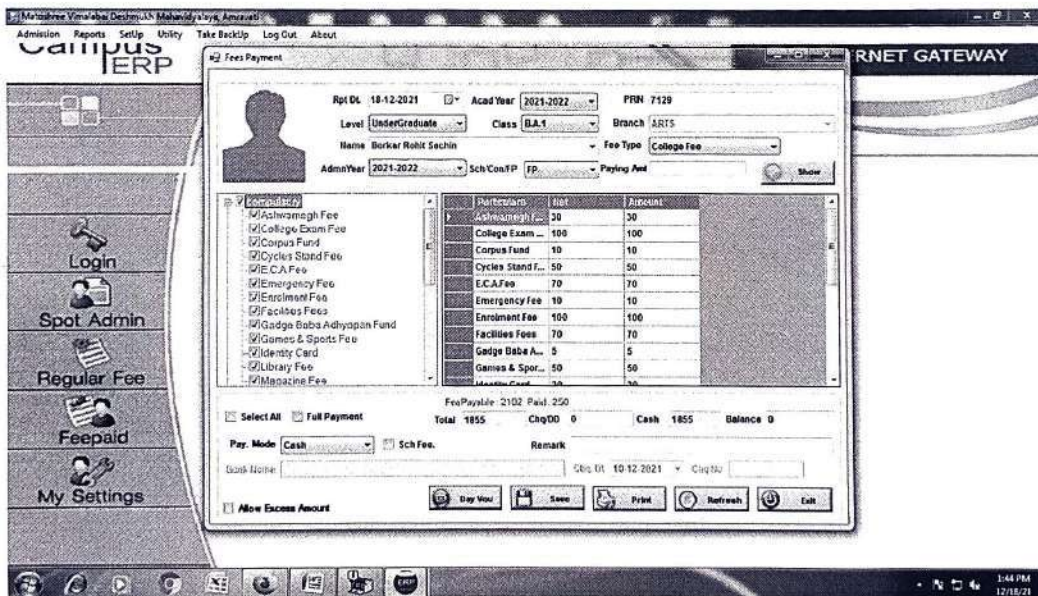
Matoshree Vimalabai Deshmukh Mahavidyalaya, Amravati

Admission Reports SetUp Utility Take BackUp Log Out About

Campus ERP

Fees Payment

RNET GATEWAY

Rpt Dt. 18-12-2021 Acad Year 2021-2022 PRN 7129

Level UnderGraduate Class B.A.1 Branch ARTS

Name Borkar Rohit Sachin Fee Type College Fee

AdmnYear 2021-2022 Sch/Con/FP FP Paying Amt Show

Compulsory
Ashwamegh Fee
College Exam Fee
Corpus Fund
Cycles Stand Fee
E.C.A.Fee
Emergency Fee
Enrolment Fee
Facilities Fees
Gadge Baba Adhyapan Fund
Games & Sports Fee
Identity Card
Library Fee
Magazine Fee

| Particulars | Net | Amount |
|---|---|---|
| Ashwamegh F... | 30 | 30 |
| College Exam ... | 100 | 100 |
| Corpus Fund | 10 | 10 |
| Cycles Stand F... | 50 | 50 |
| E.C.A.Fee | 70 | 70 |
| Emergency Fee | 10 | 10 |
| Enrolment Fee | 100 | 100 |
| Facilities Fees | 70 | 70 |
| Gadge Baba A... | 5 | 5 |
| Games & Spor... | 50 | 50 |
| Identity Card | 30 | 30 |

FeePayable 2102 Paid 250

Select All Full Payment Total 1855 Chq/DD 0 Cash 1855 Balance 0

Pay. Mode Cash Sch Fee. Remark

Bank Name Chq Dt 18-12-2021 Chq No

Allow Excess Amount

Day Vou Save Print Refresh Exit

Login

Spot Admin

Regular Fee

Feepaid

My Settings

1:44 PM
12/18/21